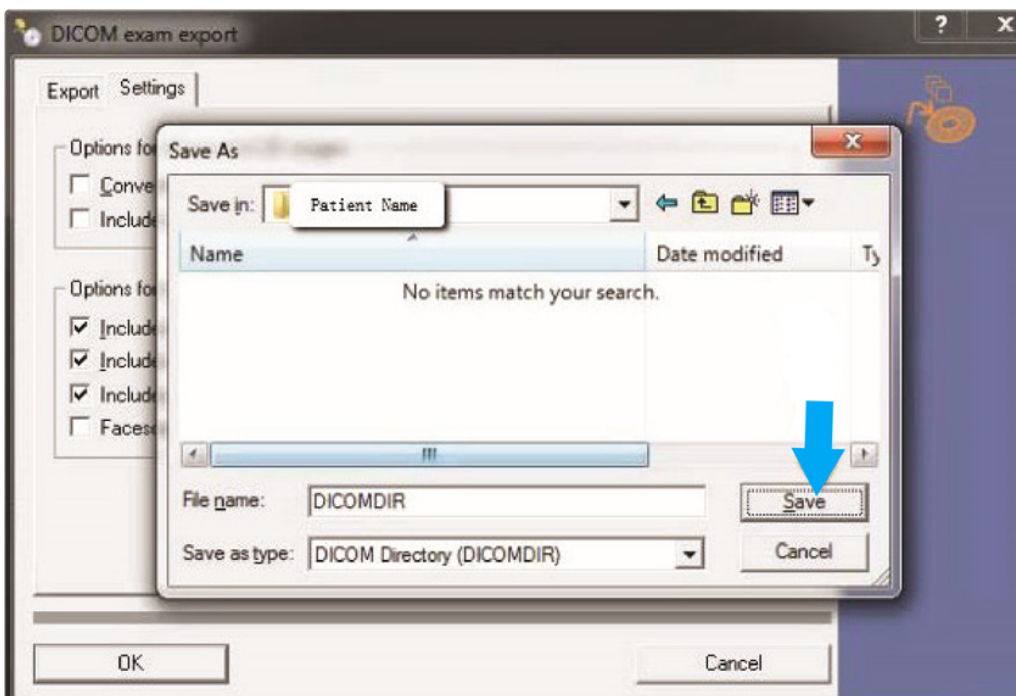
DICOM exam export

?

X

Export Settings

Options fo

Conve

Include

Options fo

Include

Include

Include

Faces

Save As

Save in: Patient Name

Name

Date modified

Ty

No items match your search.

File name: DICOMDIR

Save

Save as type: DICOM Directory (DICOMDIR)

Cancel

OK

Cancel